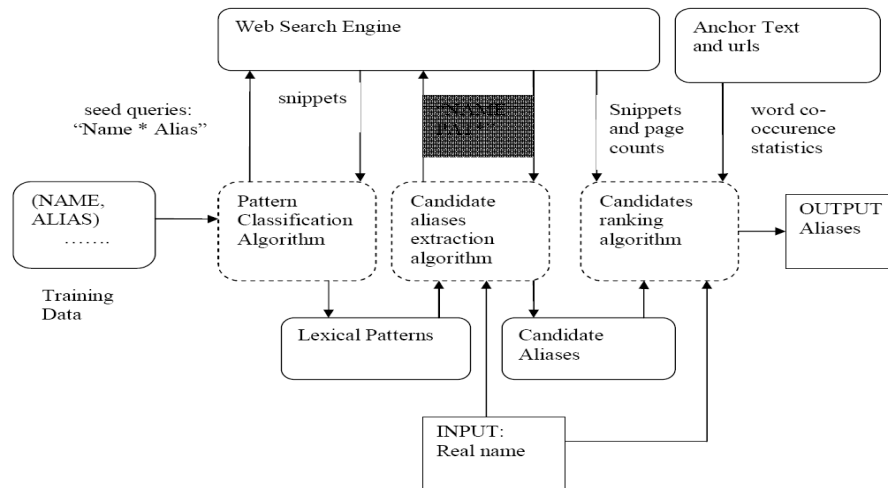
Web Search Engine

Anchor Text and urls

seed queries: "Name * Alias"

snippets

"NAME PAT*"

Snippets and page counts

word co-occurence statistics

(NAME, ALIAS) …….

Training Data

Pattern Classification Algorithm

Candidate aliases extraction algorithm

Candidates ranking algorithm

OUTPUT Aliases

Lexical Patterns

Candidate Aliases

INPUT: Real name